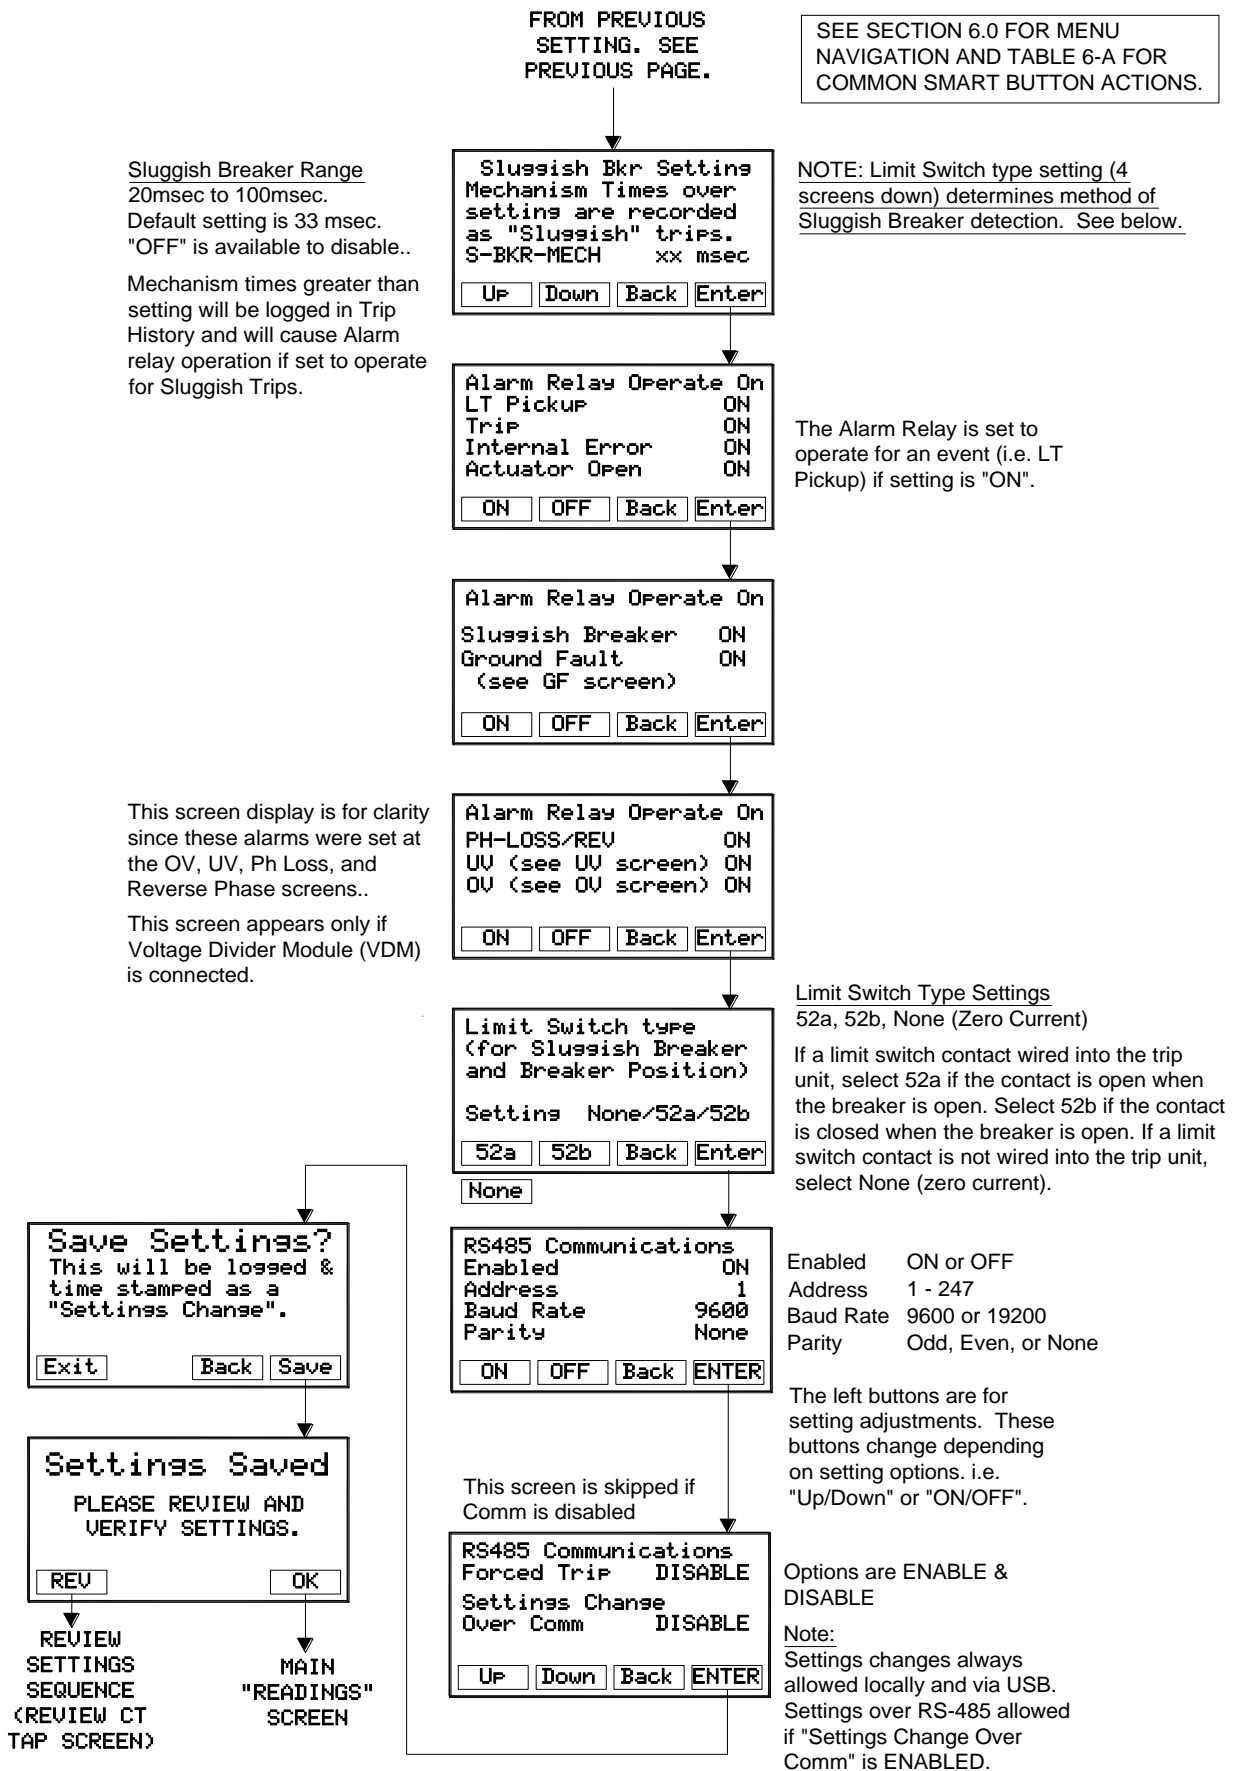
FROM PREVIOUS SETTING. SEE PREVIOUS PAGE.

SEE SECTION 6.0 FOR MENU NAVIGATION AND TABLE 6-A FOR COMMON SMART BUTTON ACTIONS.

Sluggish Breaker Range
20msec to 100msec.
Default setting is 33 msec.
"OFF" is available to disable..

Mechanism times greater than setting will be logged in Trip History and will cause Alarm relay operation if set to operate for Sluggish Trips.

Sluggish Bkr Setting
Mechanism Times over setting are recorded as "Sluggish" trips.
S-BKR-MECH xx msec
Up Down Back Enter

NOTE: Limit Switch type setting (4 screens down) determines method of Sluggish Breaker detection. See below.

Alarm Relay Operate On
LT Pickup ON
Trip ON
Internal Error ON
Actuator Open ON
ON OFF Back Enter

The Alarm Relay is set to operate for an event (i.e. LT Pickup) if setting is "ON".

Alarm Relay Operate On
Sluggish Breaker ON
Ground Fault ON
(see GF screen)
ON OFF Back Enter

This screen display is for clarity since these alarms were set at the OV, UV, Ph Loss, and Reverse Phase screens..

This screen appears only if Voltage Divider Module (VDM) is connected.

Alarm Relay Operate On
PH-LOSS/REV ON
UV (see UV screen) ON
OV (see OV screen) ON
ON OFF Back Enter

Limit Switch Type Settings
52a, 52b, None (Zero Current)

If a limit switch contact wired into the trip unit, select 52a if the contact is open when the breaker is open. Select 52b if the contact is closed when the breaker is open. If a limit switch contact is not wired into the trip unit, select None (zero current).

Limit Switch type
(for Sluggish Breaker and Breaker Position)
Setting None/52a/52b
52a 52b Back Enter
None

Save Settings?
This will be logged & time stamped as a "Settings Change".
Exit Back Save

RS485 Communications
Enabled ON
Address 1
Baud Rate 9600
Parity None
ON OFF Back ENTER

Enabled ON or OFF
Address 1 - 247
Baud Rate 9600 or 19200
Parity Odd, Even, or None

The left buttons are for setting adjustments. These buttons change depending on setting options. i.e. "Up/Down" or "ON/OFF".

Settings Saved
PLEASE REVIEW AND VERIFY SETTINGS.
REV OK

This screen is skipped if Comm is disabled

RS485 Communications
Forced Trip DISABLE
Settings Change Over Comm DISABLE
Up Down Back ENTER

Options are ENABLE & DISABLE

Note:
Settings changes always allowed locally and via USB. Settings over RS-485 allowed if "Settings Change Over Comm" is ENABLED.

REVIEW SETTINGS SEQUENCE (REVIEW CT TAP SCREEN)

MAIN "READINGS" SCREEN